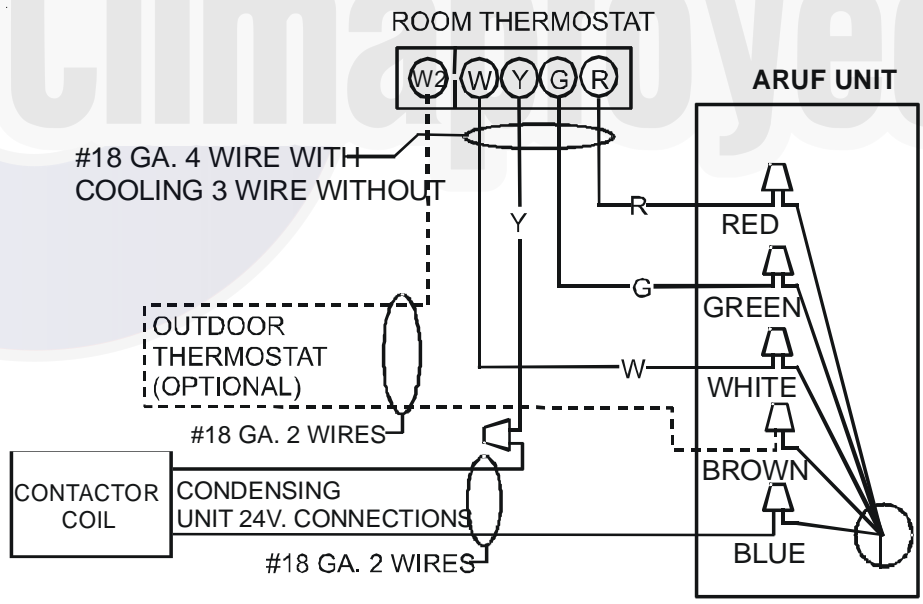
ROOM THERMOSTAT

W2 W Y G R

ARUF UNIT

#18 GA. 4 WIRE WITH COOLING 3 WIRE WITHOUT

R

Y

RED

G

GREEN

OUTDOOR THERMOSTAT (OPTIONAL)

W

WHITE

#18 GA. 2 WIRES

BROWN

CONTACTOR COIL

CONDENSING UNIT 24V. CONNECTIONS

BLUE

#18 GA. 2 WIRES